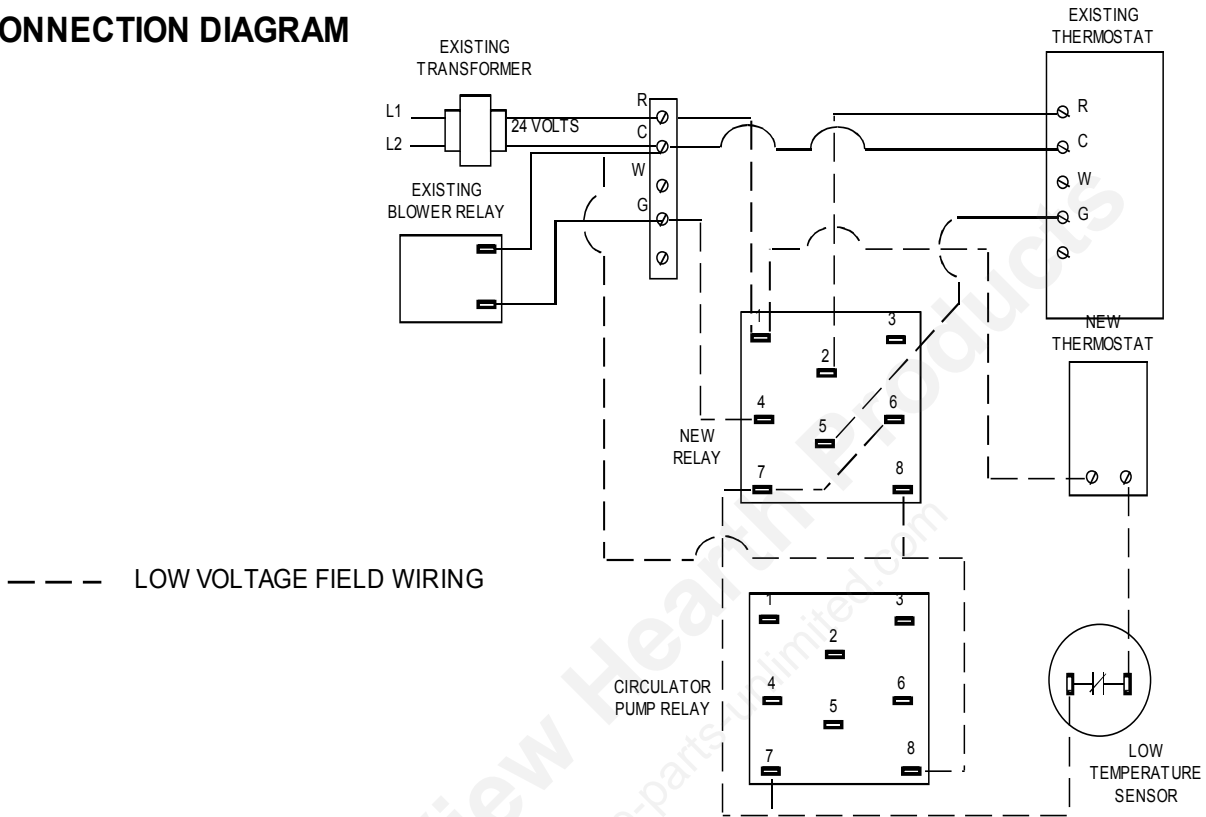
ONNECTION DIAGRAM

EXISTING TRANSFORMER

L1
L2
24 VOLTS

R
C
W
G

EXISTING BLOWER RELAY

EXISTING THERMOSTAT

R
C
W
G

NEW THERMOSTAT

1
2
3
4
5
6
7
8
NEW RELAY

LOW VOLTAGE FIELD WIRING

1
2
3
4
5
6
7
8
CIRCULATOR PUMP RELAY

LOW TEMPERATURE SENSOR

View Hearth Products
fireplace-parts-unlimited.com